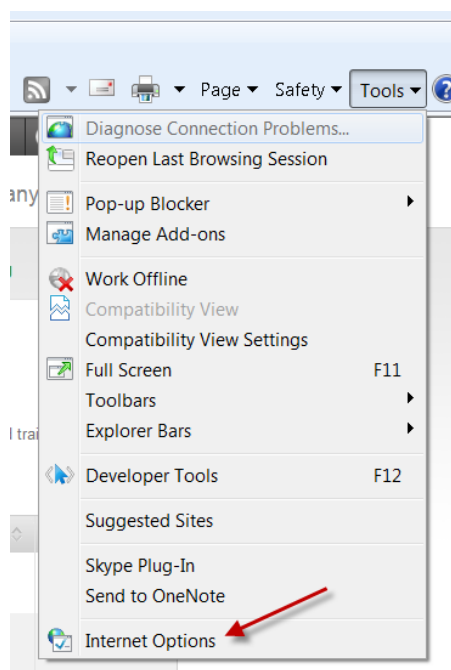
Page ▾ Safety ▾ Tools ▾

any

Diagnose Connection Problems...
Reopen Last Browsing Session

Pop-up Blocker
Manage Add-ons

Work Offline
Compatibility View
Compatibility View Settings
Full Screen F11
Toolbars
Explorer Bars

l trai

Developer Tools F12

Suggested Sites

Skype Plug-In
Send to OneNote

Internet Options